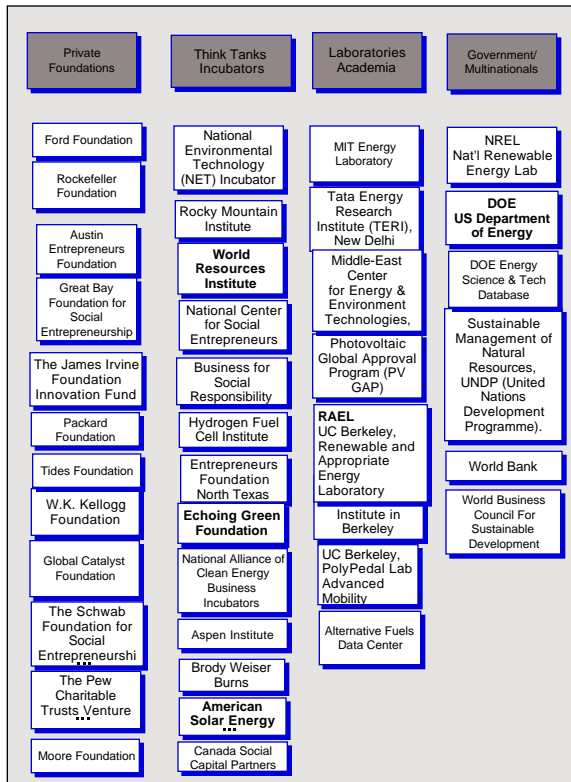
Private Foundations

Ford Foundation

Rockefeller Foundation

Austin Entrepreneurs Foundation

Great Bay Foundation for Social Entrepreneurship

The James Irvine Foundation Innovation Fund

Packard Foundation

Tides Foundation

W.K. Kellogg Foundation

Global Catalyst Foundation

The Schwab Foundation for Social Entrepreneurshi

The Pew Charitable Trusts Venture

Moore Foundation

Think Tanks Incubators

National Environmental Technology (NET) Incubator

Rocky Mountain Institute

World Resources Institute

National Center for Social Entrepreneurs

Business for Social Responsibility

Hydrogen Fuel Cell Institute

Entrepreneurs Foundation North Texas

Echoing Green Foundation

National Alliance of Clean Energy Business Incubators

Aspen Institute

Brody Weiser Burns

American Solar Energy

Canada Social Capital Partners

Laboratories Academia

MIT Energy Laboratory

Tata Energy Research Institute (TERI), New Delhi

Middle-East Center for Energy & Environment Technologies,

Photovoltaic Global Approval Program (PV GAP)

RAEL UC Berkeley, Renewable and Appropriate Energy Laboratory

Institute in Berkeley

UC Berkeley, PolyPedal Lab Advanced Mobility

Alternative Fuels Data Center

Government/ Multinationals

NREL Nat'l Renewable Energy Lab

DOE US Department of Energy

DOE Energy Science & Tech Database

Sustainable Management of Natural Resources, UNDP (United Nations Development Programme).

World Bank

World Business Council For Sustainable Development